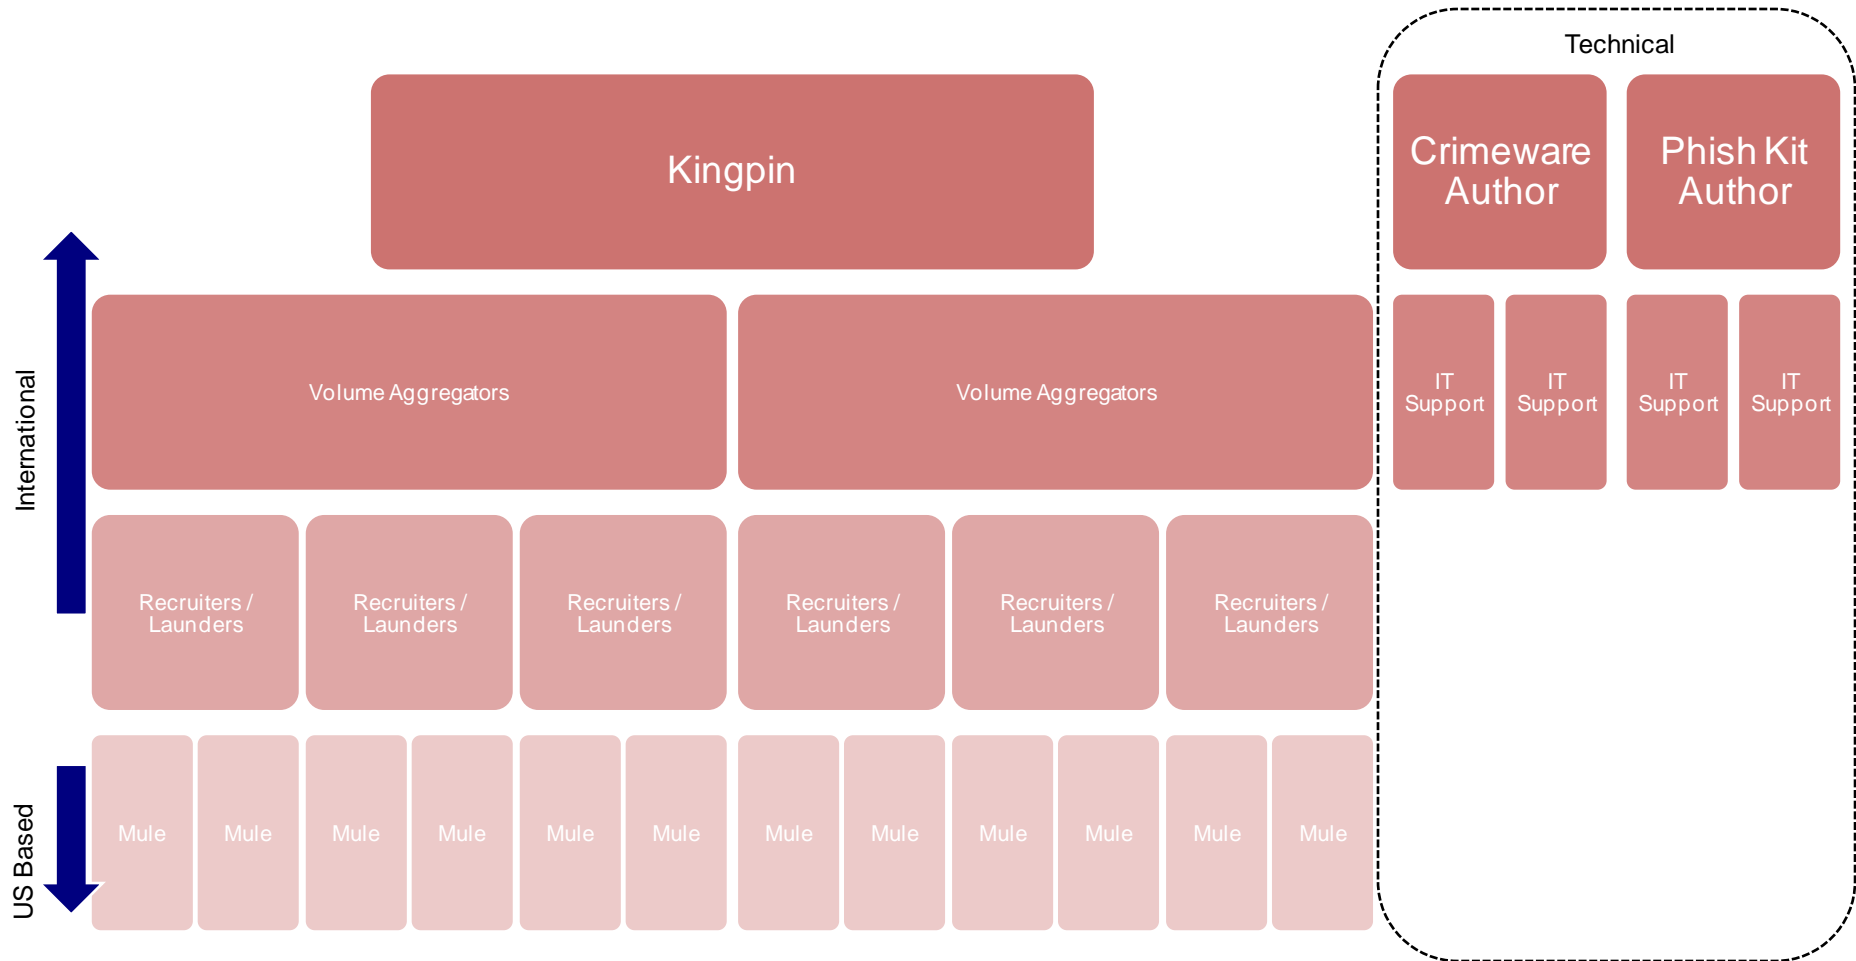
Technical

Kingpin

Crimeware Author

Phish Kit Author

International

Volume Aggregators

Volume Aggregators

IT Support

IT Support

IT Support

IT Support

Recruiters / Launders

Recruiters / Launders

Recruiters / Launders

Recruiters / Launders

Recruiters / Launders

Recruiters / Launders

US Based

Mule

Mule

Mule

Mule

Mule

Mule

Mule

Mule

Mule

Mule

Mule

Mule